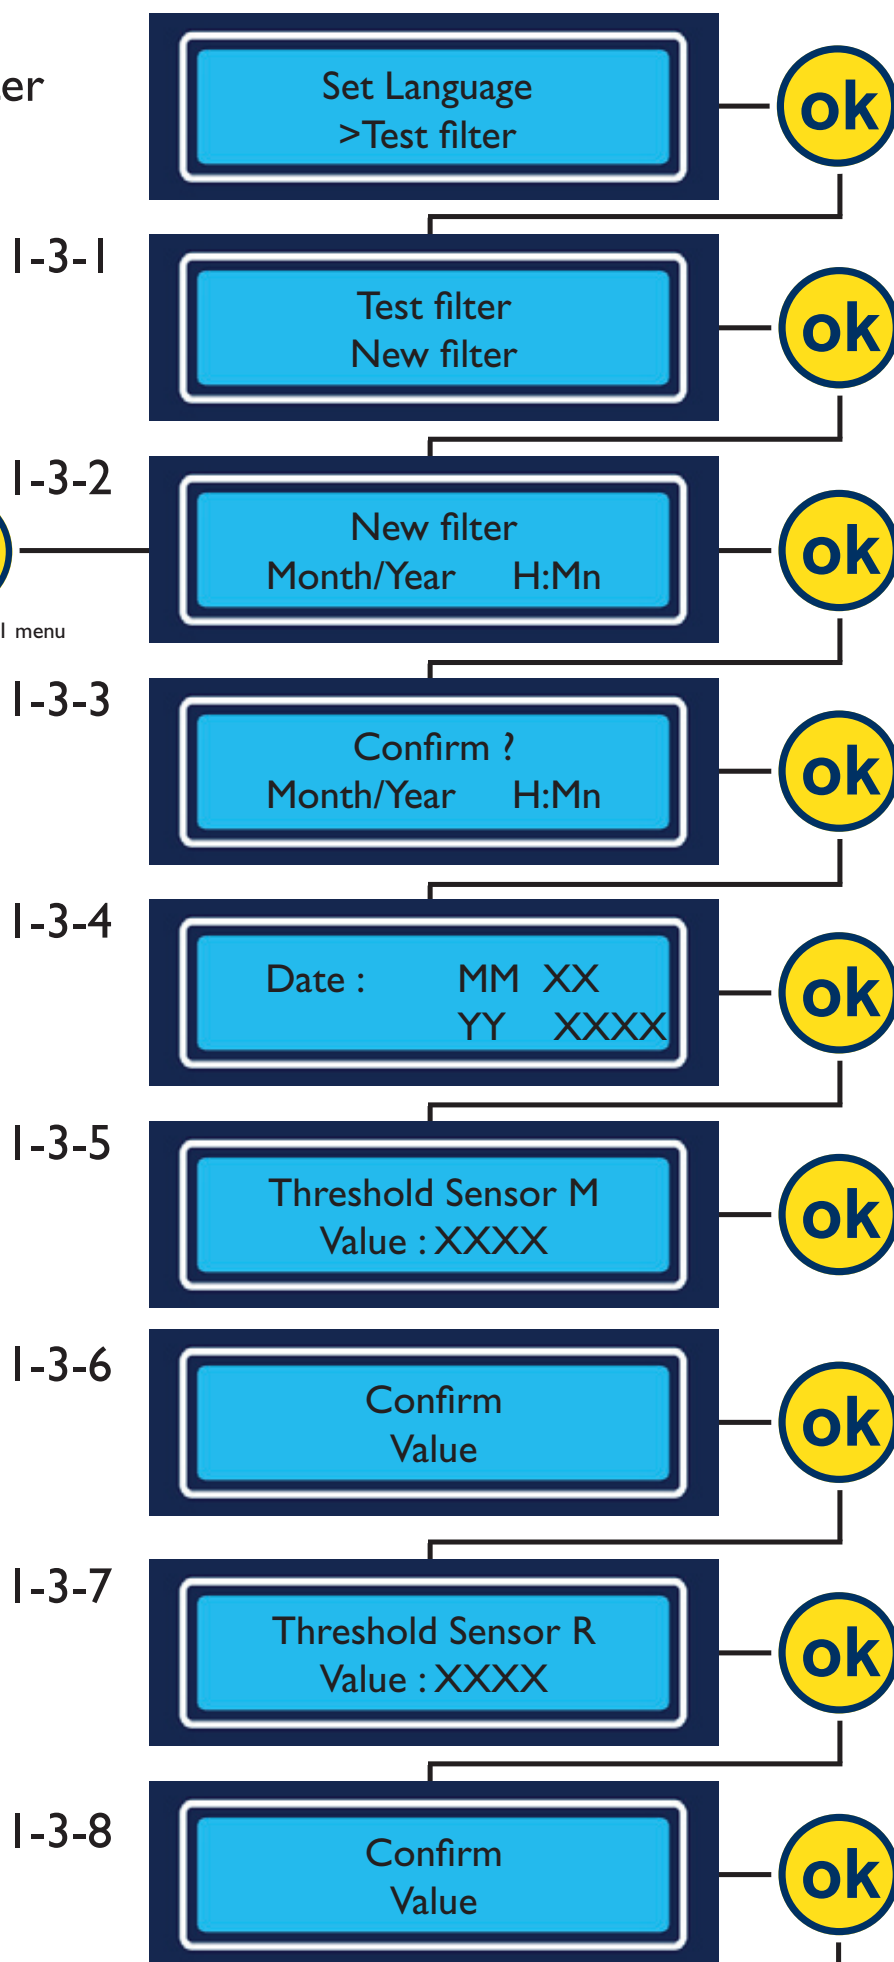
er

Set Language
>Test filter

ok

1-3-1

Test filter
New filter

ok

1-3-2

New filter
Month/Year H:Mn

ok

l menu

1-3-3

Confirm ?
Month/Year H:Mn

ok

1-3-4

Date : MM XX
YY XXXX

ok

1-3-5

Threshold Sensor M
Value : XXXX

ok

1-3-6

Confirm
Value

ok

1-3-7

Threshold Sensor R
Value : XXXX

ok

1-3-8

Confirm
Value

ok